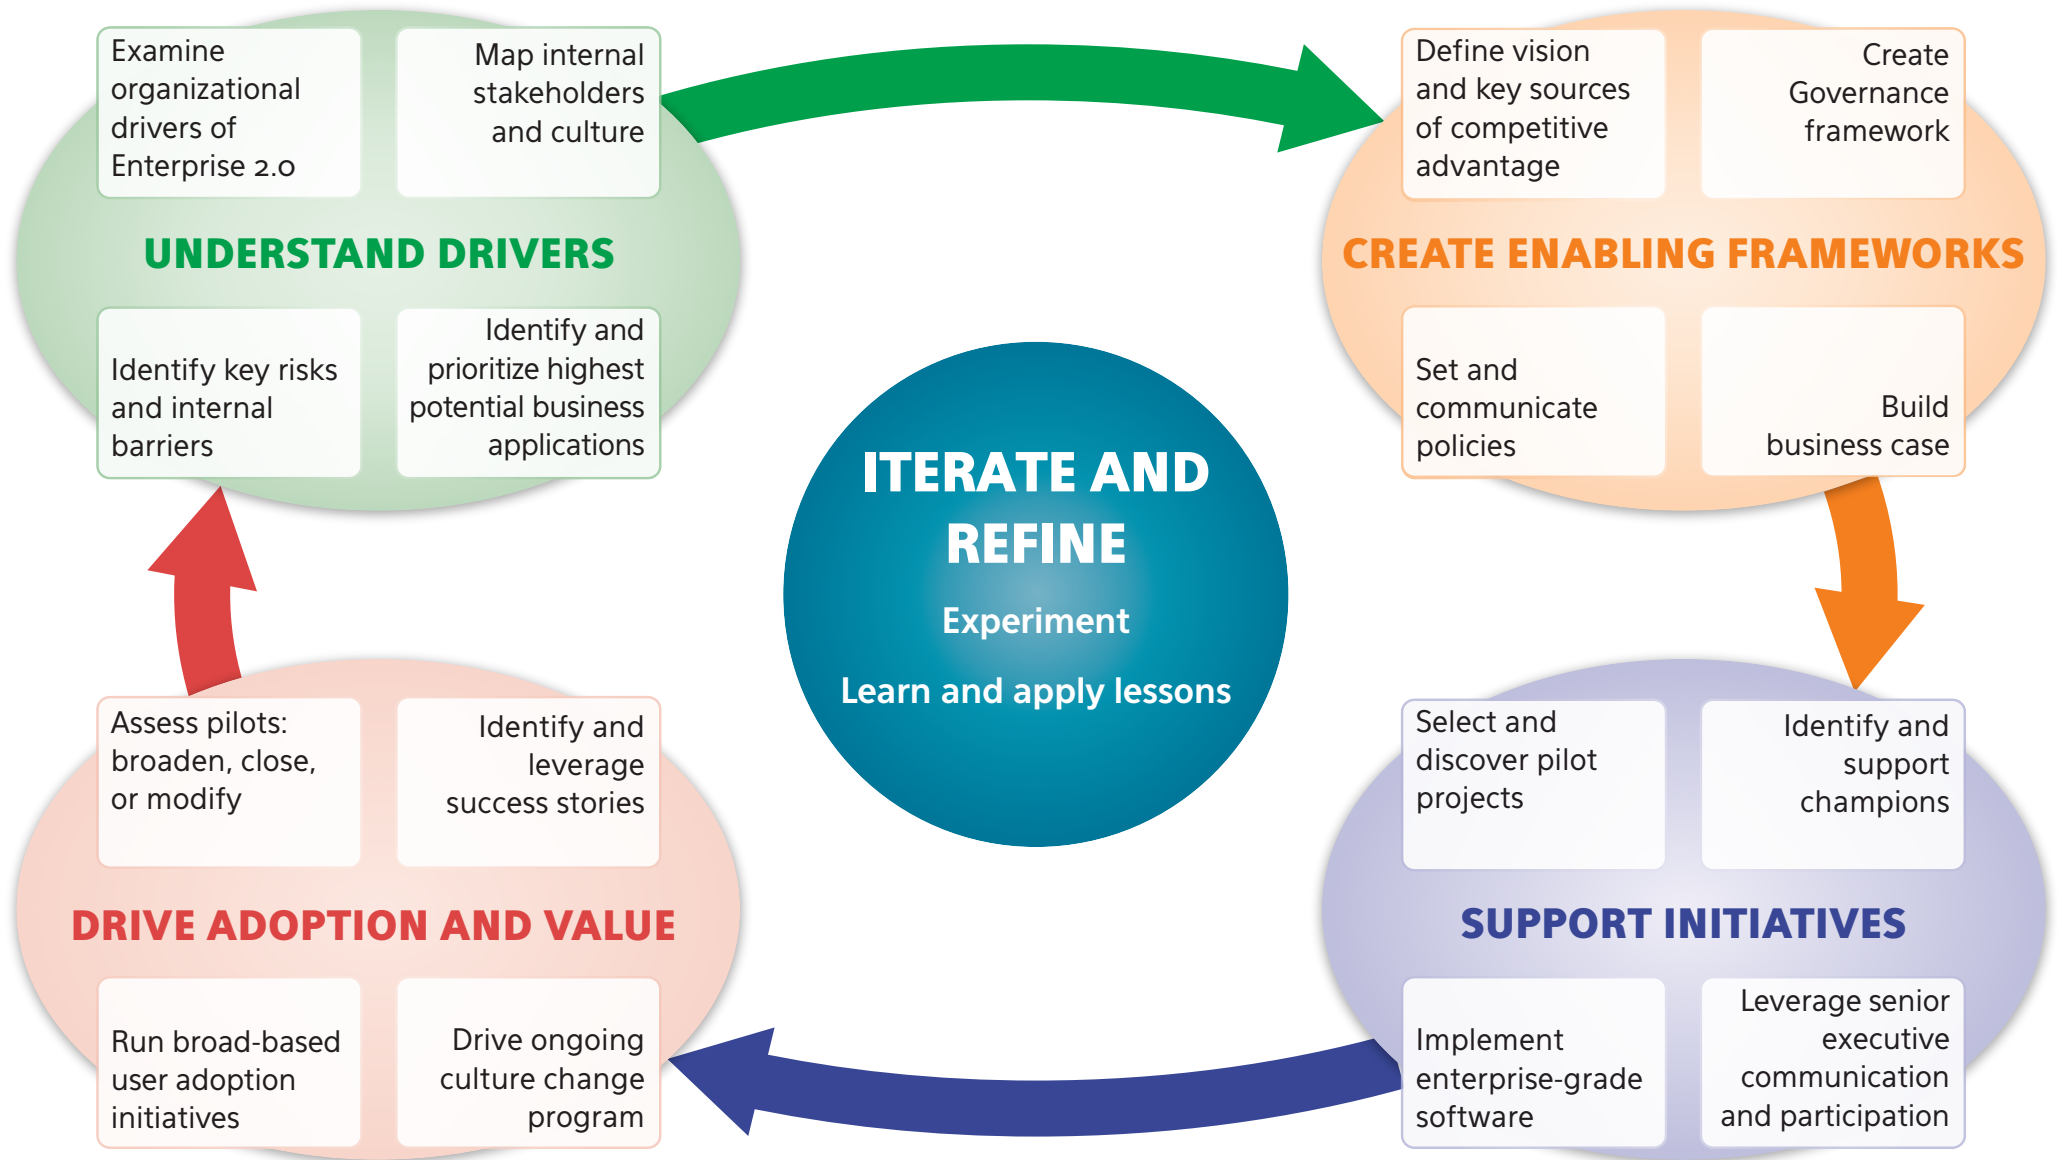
Examine organizational drivers of Enterprise 2.0

Map internal stakeholders and culture

UNDERSTAND DRIVERS

Identify key risks and internal barriers

Identify and prioritize highest potential business applications

Define vision and key sources of competitive advantage

Create Governance framework

CREATE ENABLING FRAMEWORKS

Set and communicate policies

Build business case

ITERATE AND REFINE

Experiment

Learn and apply lessons

Assess pilots: broaden, close, or modify

Identify and leverage success stories

DRIVE ADOPTION AND VALUE

Run broad-based user adoption initiatives

Drive ongoing culture change program

Select and discover pilot projects

Identify and support champions

SUPPORT INITIATIVES

Implement enterprise-grade software

Leverage senior executive communication and participation